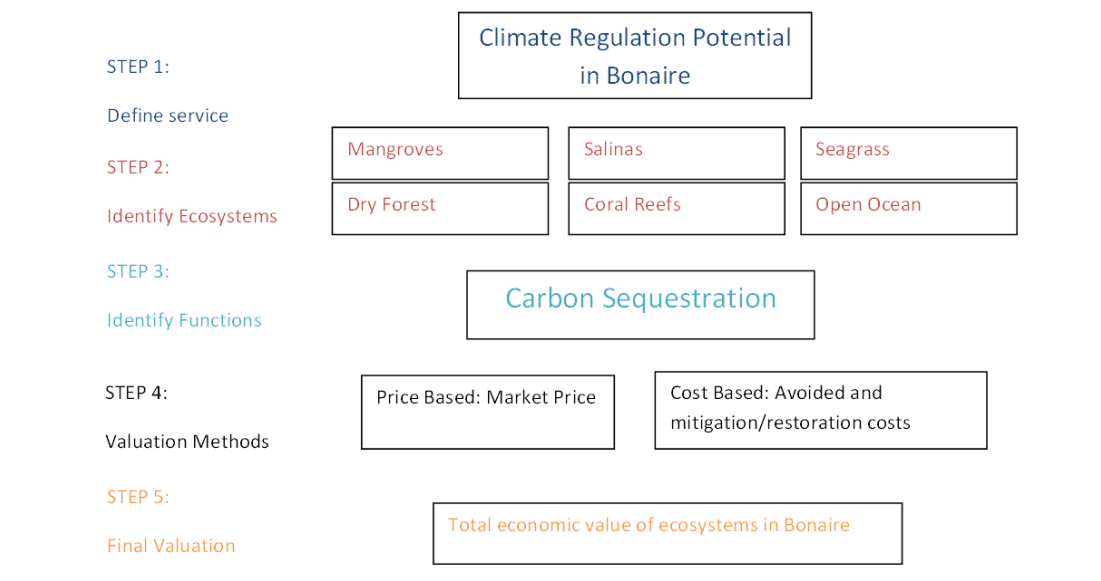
STEP 1:

Define service

Climate Regulation Potential in Bonaire

STEP 2:

Identify Ecosystems

Mangroves

Salinas

Seagrass

Dry Forest

Coral Reefs

Open Ocean

STEP 3:

Identify Functions

Carbon Sequestration

STEP 4:

Valuation Methods

Price Based: Market Price

Cost Based: Avoided and mitigation/restoration costs

STEP 5:

Final Valuation

Total economic value of ecosystems in Bonaire